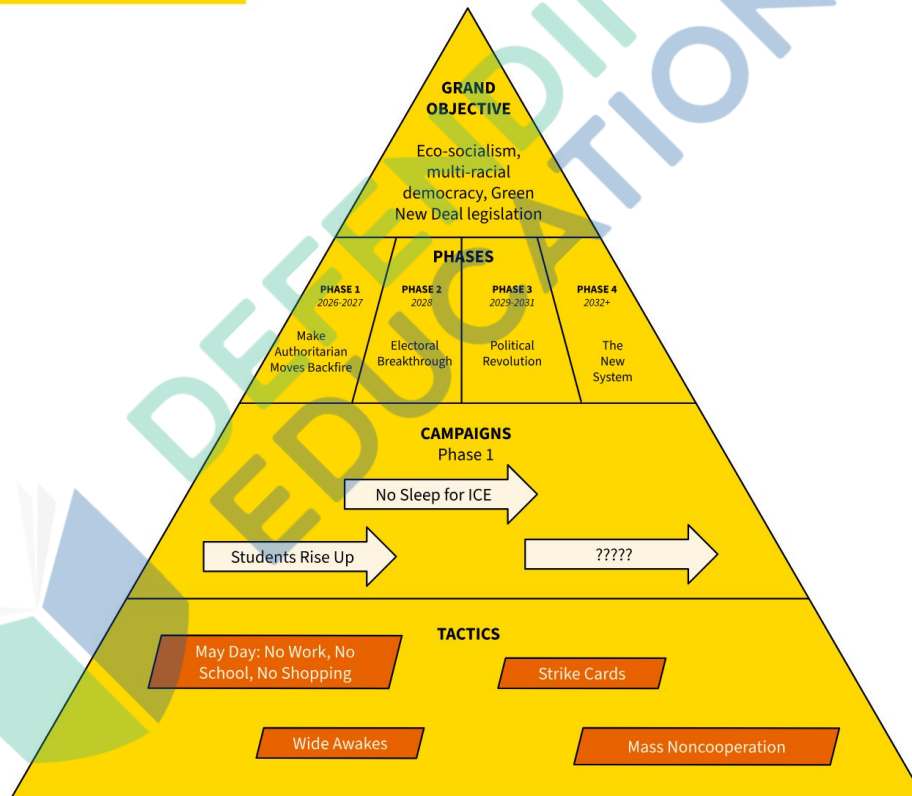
GRAND OBJECTIVE

Eco-socialism, multi-racial democracy, Green New Deal legislation

PHASES

PHASE 1
2026-2027
Make Authoritarian Moves Backfire

PHASE 2
2028
Electoral Breakthrough

PHASE 3
2029-2031
Political Revolution

PHASE 4
2032+
The New System

CAMPAIGNS
Phase 1

No Sleep for ICE

Students Rise Up

?????

TACTICS

May Day: No Work, No School, No Shopping

Strike Cards

Wide Awakes

Mass Noncooperation

DEFEND EDUCATION